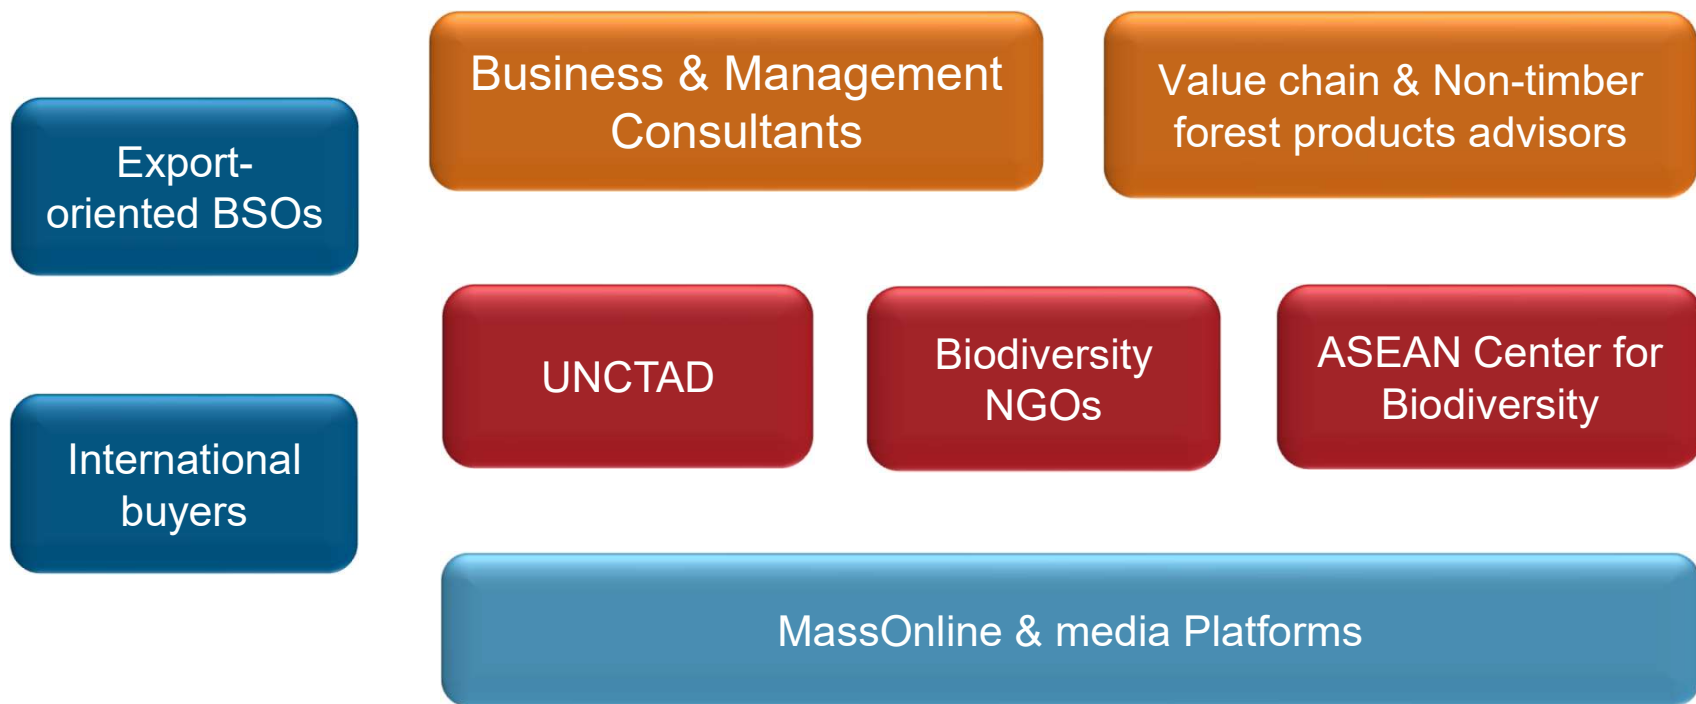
Export-oriented BSOs

Business & Management Consultants

Value chain & Non-timber forest products advisors

International buyers

UNCTAD

Biodiversity NGOs

ASEAN Center for Biodiversity

MassOnline & media Platforms